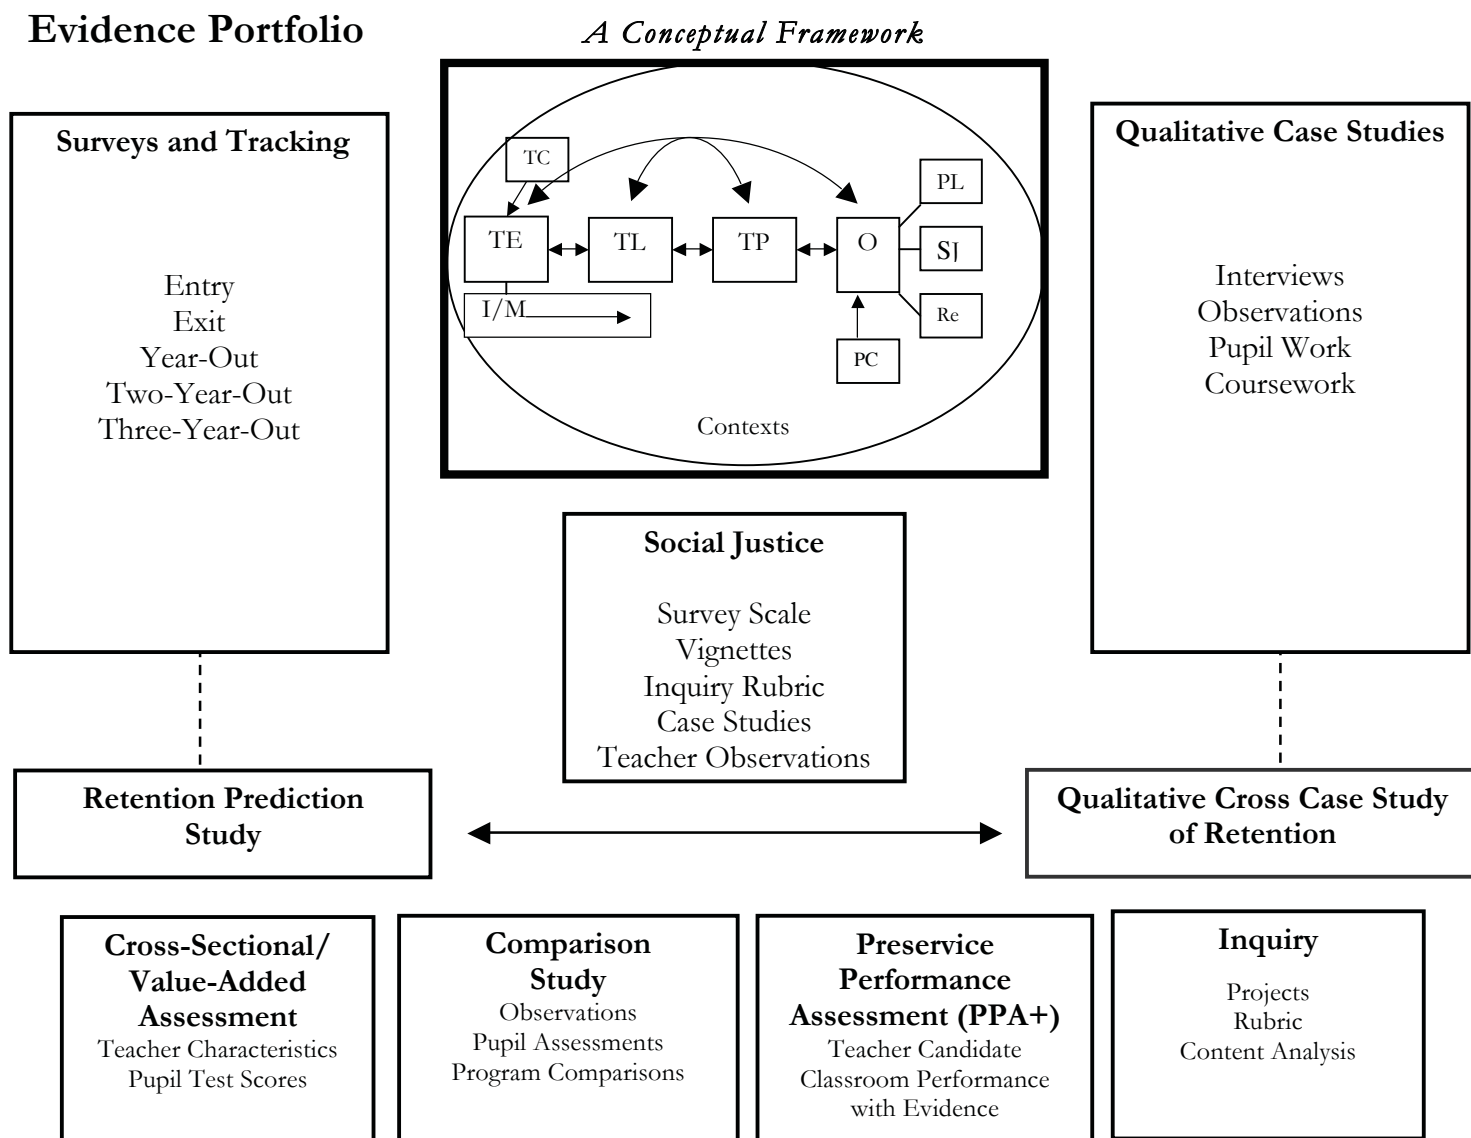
Evidence Portfolio

A Conceptual Framework

Surveys and Tracking

Entry
Exit
Year-Out
Two-Year-Out
Three-Year-Out

TC
TE
TL
TP
O
PL
SJ
Re
I/M
PC
Contexts

Qualitative Case Studies

Interviews
Observations
Pupil Work
Coursework

Social Justice

Survey Scale
Vignettes
Inquiry Rubric
Case Studies
Teacher Observations

Retention Prediction Study

Qualitative Cross Case Study of Retention

Cross-Sectional/ Value-Added Assessment
Teacher Characteristics
Pupil Test Scores

Comparison Study
Observations
Pupil Assessments
Program Comparisons

Preservice Performance Assessment (PPA+)
Teacher Candidate
Classroom Performance with Evidence

Inquiry
Projects
Rubric
Content Analysis